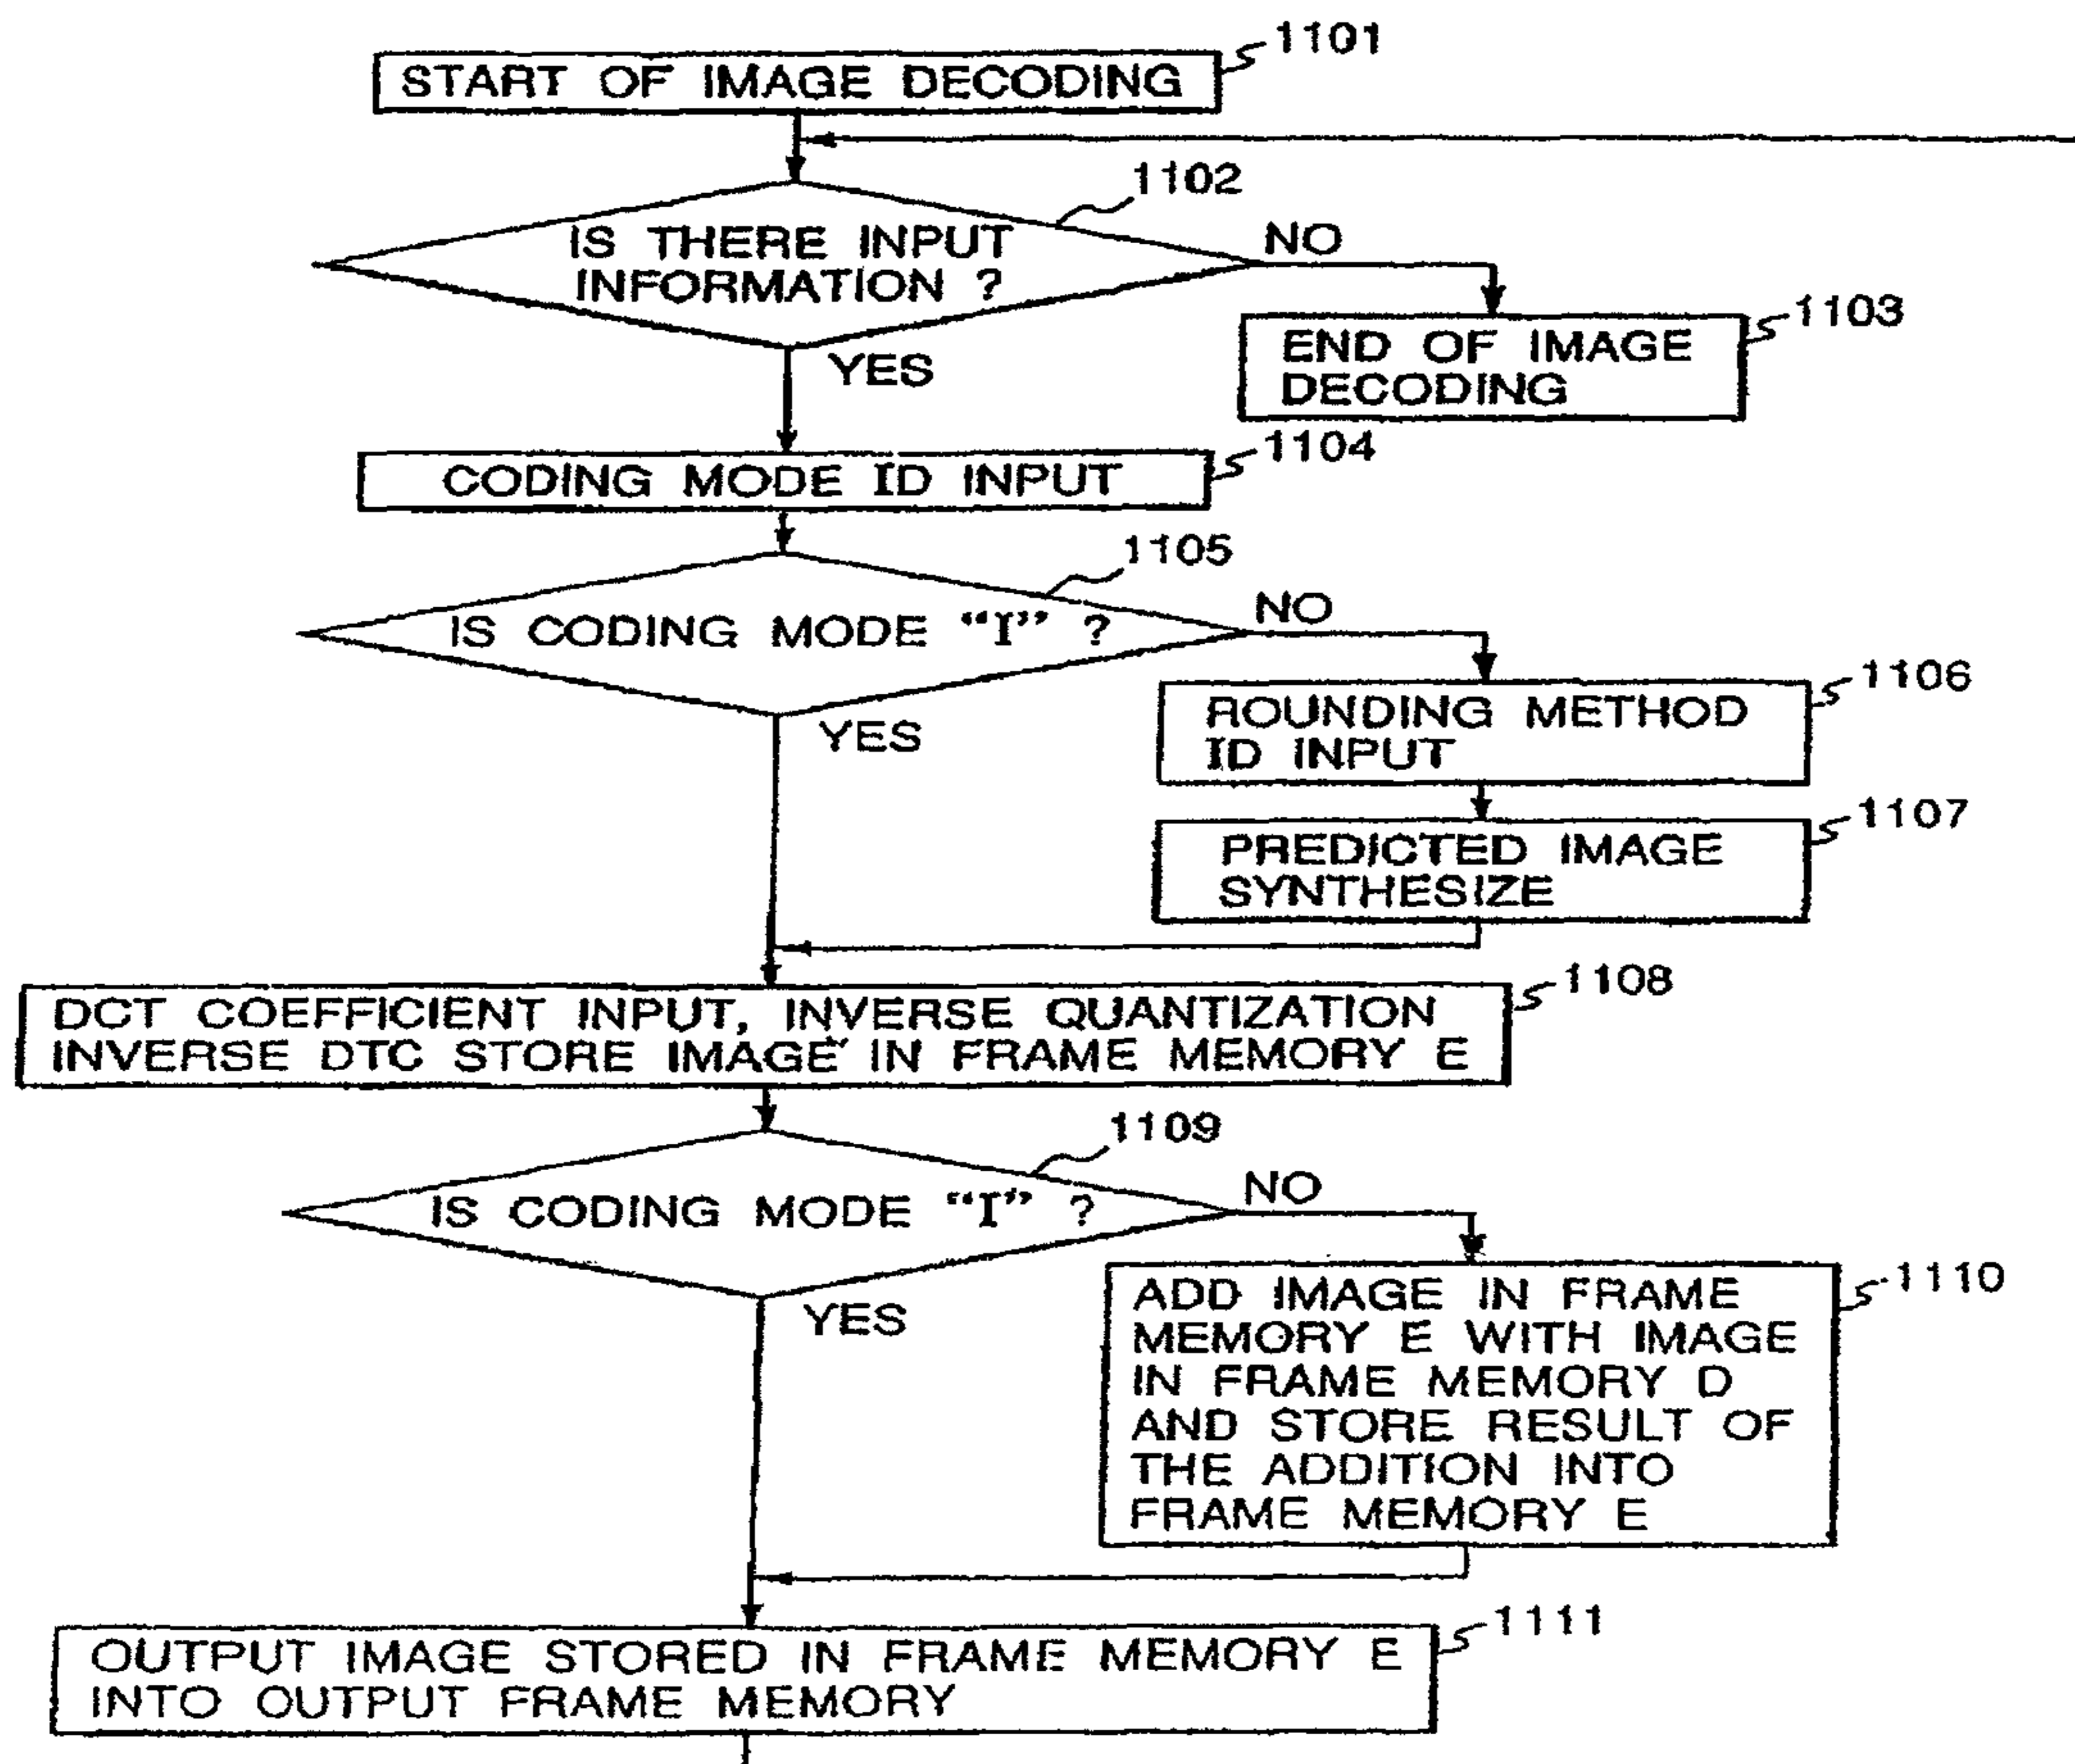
START OF IMAGE DECODING 1101

IS THERE INPUT INFORMATION ? 1102

NO

END OF IMAGE DECODING 1103

YES

CODING MODE ID INPUT 1104

IS CODING MODE "I" ? 1105

NO

ROUNDING METHOD ID INPUT 1106

YES

PREDICTED IMAGE SYNTHESIZE 1107

DCT COEFFICIENT INPUT, INVERSE QUANTIZATION INVERSE DTC STORE IMAGE IN FRAME MEMORY E 1108

IS CODING MODE "I" ? 1109

NO

ADD IMAGE IN FRAME MEMORY E WITH IMAGE IN FRAME MEMORY D AND STORE RESULT OF THE ADDITION INTO FRAME MEMORY E 1110

YES

OUTPUT IMAGE STORED IN FRAME MEMORY E INTO OUTPUT FRAME MEMORY 1111